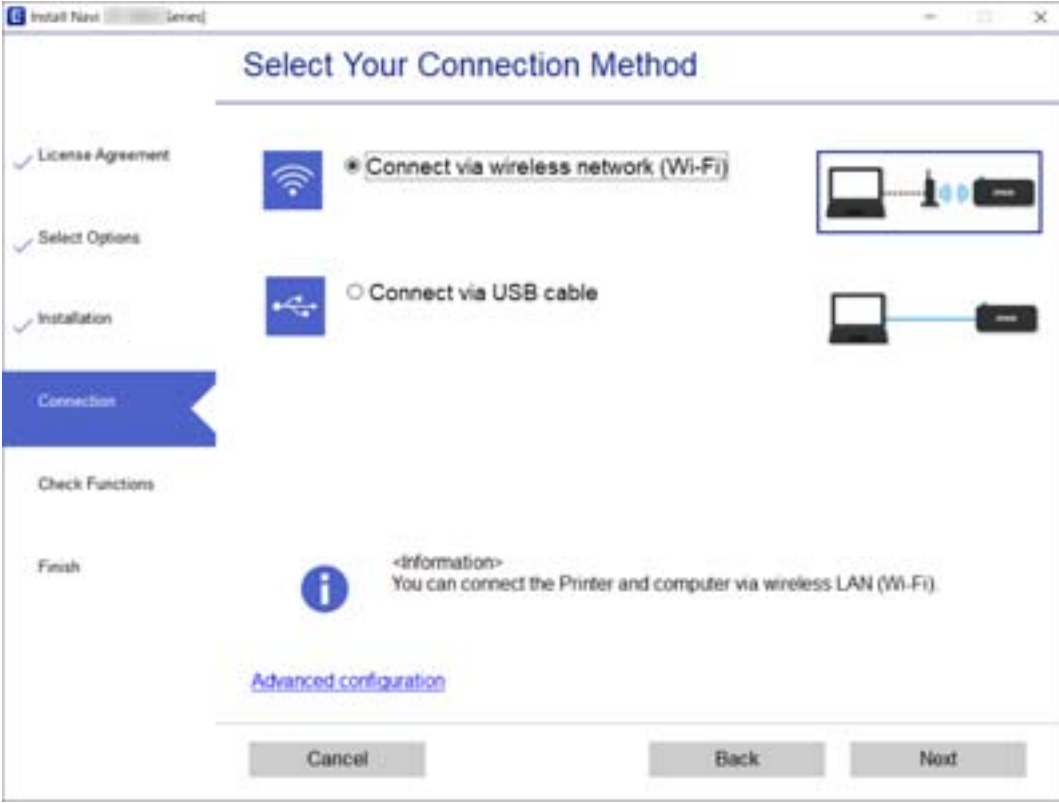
Install Navi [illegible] Series]

Select Your Connection Method

License Agreement

Select Options

Installation

Connection

Check Functions

Finish

Connect via wireless network (Wi-Fi)

Connect via USB cable

<Information>
You can connect the Printer and computer via wireless LAN (Wi-Fi).

Advanced configuration

Cancel

Back

Next